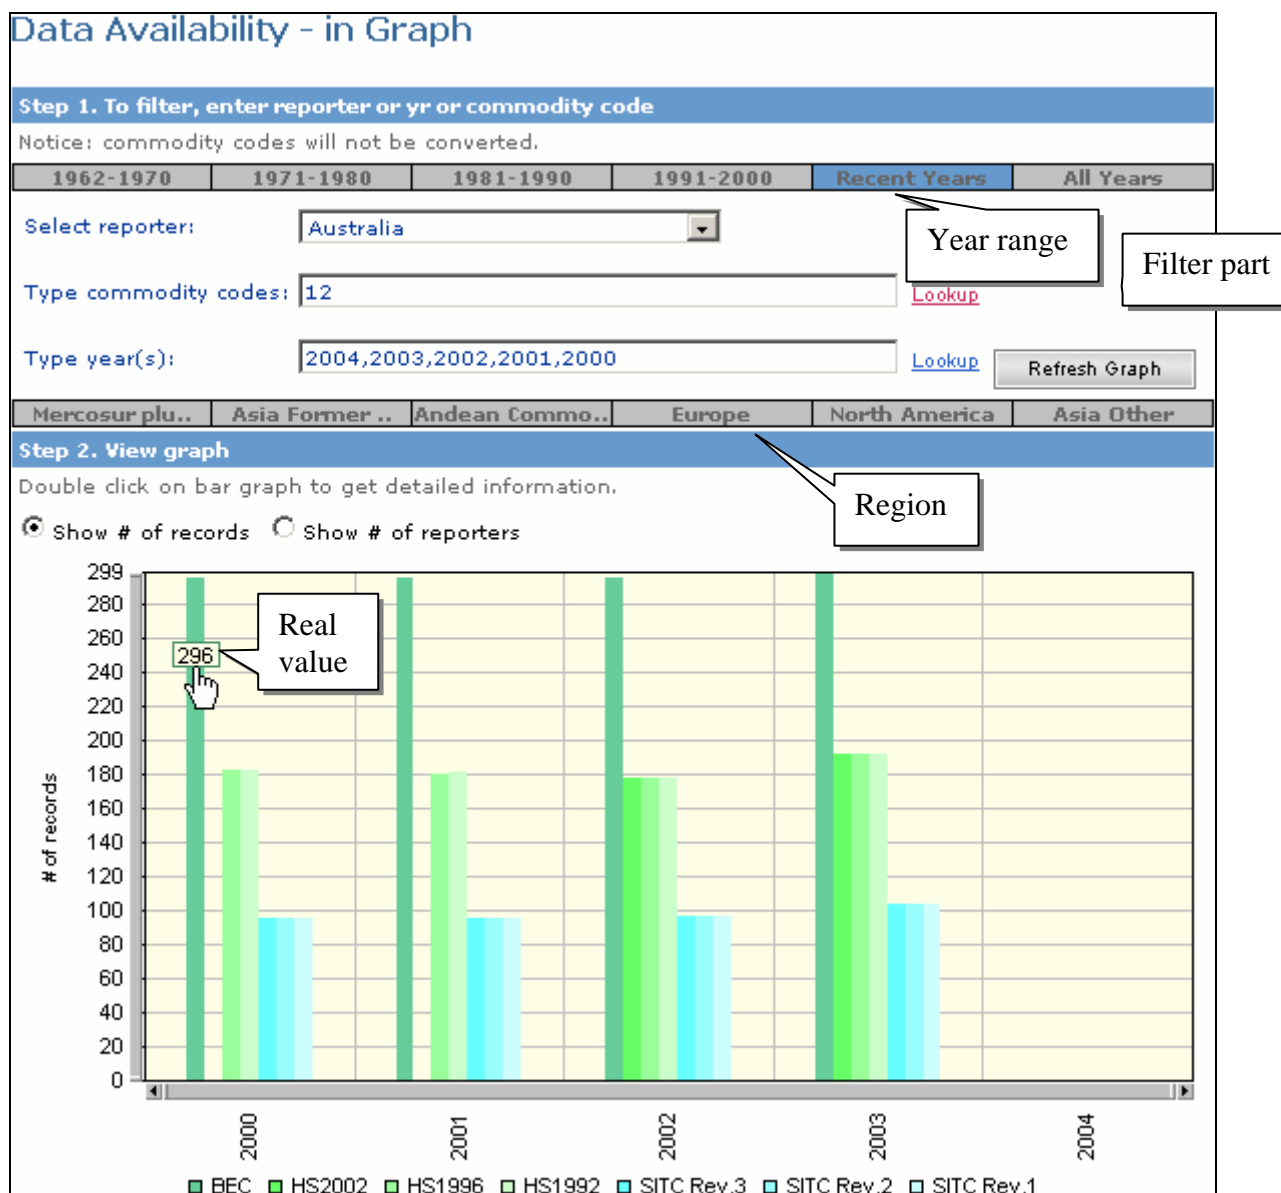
Data Availability - in Graph

Step 1. To filter, enter reporter or yr or commodity code

Notice: commodity codes will not be converted.

| 1962-1970 | 1971-1980 | 1981-1990 | 1991-2000 | Recent Years | All Years |
|---|---|---|---|---|---|

Year range

Filter part

Select reporter: Australia

Type commodity codes: 12 Lookup

Type year(s): 2004,2003,2002,2001,2000 Lookup Refresh Graph

| Mercosur plu.. | Asia Former .. | Andean Commo.. | Europe | North America | Asia Other |
|---|---|---|---|---|---|

Step 2. View graph

Double click on bar graph to get detailed information.

Region

Show # of records Show # of reporters

299
280
260
240
220
200
180
160
140
120
100
80
60
40
20
0

Real value

296

# of records

2000 2001 2002 2003 2004

BEC HS2002 HS1996 HS1992 SITC Rev.3 SITC Rev.2 SITC Rev.1